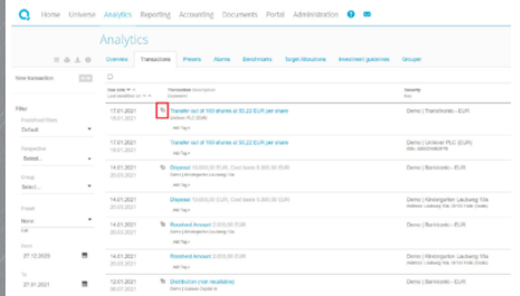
Home Universe Analytics Reporting Accounting Documents Portal Administration

Analytics

Overview Transactions Presets Alarms Benchmarks Target allocations Investment guidelines Grouper

New transaction

Filter

Predefined filters
Default

Perspective
Select...

Group
Select...

Preset
None

From
27.12.2020

To
27.01.2021

| Due date / Last modified on | Transaction description / Comment | Security / Item |
|---|---|---|
| 17.01.2021 / 15.01.2021 | Transfer out of 100 shares at 50.22 EUR per share / Unilever PLC (EUR) / Add Tag + | Demo \| Transitorio - EUR / Demo \| Unilever PLC (EUR) |
| 17.01.2021 / 15.01.2021 | Transfer out of 100 shares at 50.22 EUR per share / Add Tag + | Demo \| Transitorio - EUR / Demo \| Unilever PLC (EUR) |
| 14.01.2021 / 20.03.2021 | Disposal 10,000.00 EUR, Cost basis 5,000.00 EUR / Demo \| Kindergarten Laubweg Villa / Add Tag + | Demo \| Bankkonto - EUR |
| 14.01.2021 / 20.03.2021 | Disposal 10,000.00 EUR, Cost basis 5,000.00 EUR / Add Tag + | Demo \| Kindergarten Laubweg Villa |
| 14.01.2021 / 20.03.2021 | Received Amount 2,000.00 EUR / Add Tag + | Demo \| Bankkonto - EUR |
| 14.01.2021 / 20.03.2021 | Received Amount 2,000.00 EUR / Add Tag + | Demo \| Kindergarten Laubweg Villa |
| 12.01.2021 / 06.07.2021 | Distribution (non recallable) / Add Tag + | Demo \| Bankkonto - EUR |